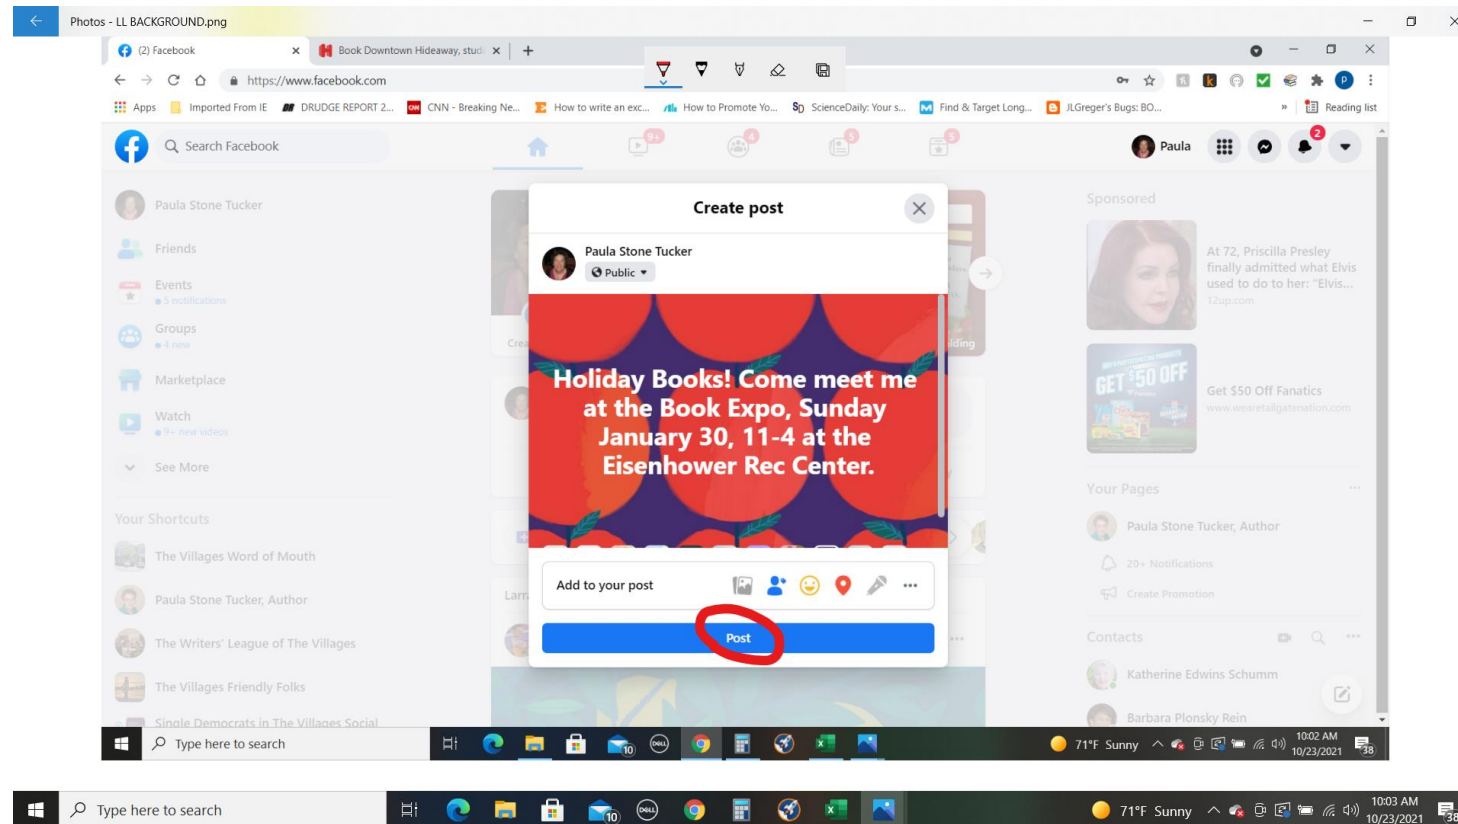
Photos - LL BACKGROUND.png

(2) Facebook
Book Downtown Hideaway, stud
https://www.facebook.com

Apps Imported From IE DRUDGE REPORT 2... CNN - Breaking Ne... How to write an exc... How to Promote Yo... ScienceDaily: Your s... Find & Target Long... JLGreger's Bugs: BO... Reading list

Search Facebook
Paula

Paula Stone Tucker
Friends
Events
5 notifications
Groups
4 new
Marketplace
Watch
9+ new videos
See More

Your Shortcuts
The Villages Word of Mouth
Paula Stone Tucker, Author
The Writers' League of The Villages
The Villages Friendly Folks
Single Democrats in The Villages Social

Create post
Paula Stone Tucker
Public

Holiday Books! Come meet me at the Book Expo, Sunday January 30, 11-4 at the Eisenhower Rec Center.

Add to your post
Post

Sponsored
At 72, Priscilla Presley finally admitted what Elvis used to do to her: "Elvis...
12up.com
GET $50 OFF
Get $50 Off Fanatics
www.wearetailgatenation.com

Your Pages
Paula Stone Tucker, Author
20+ Notifications
Create Promotion

Contacts
Katherine Edwins Schumm
Barbara Plonsky Rein

Type here to search
71°F Sunny 10:02 AM 10/23/2021

Type here to search
71°F Sunny 10:03 AM 10/23/2021